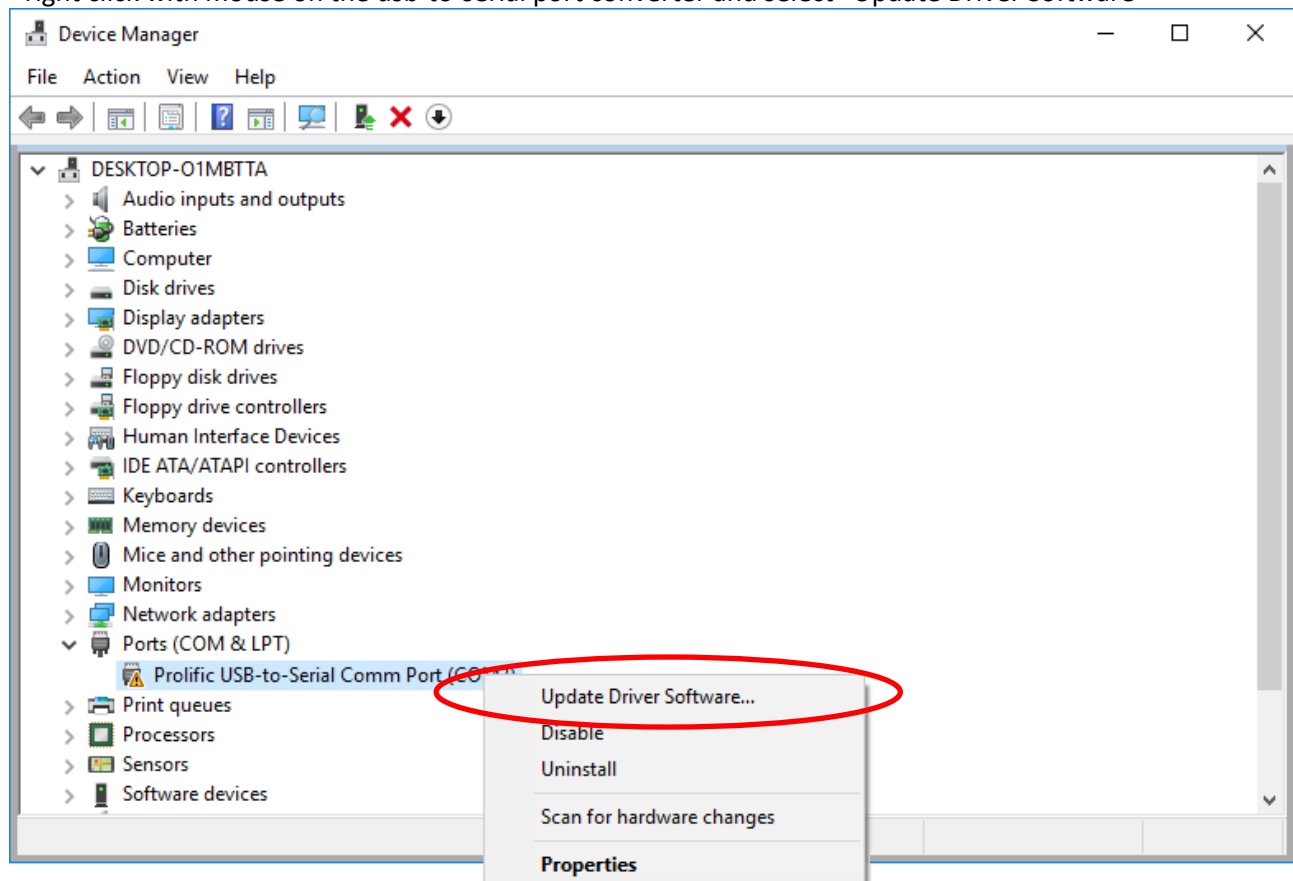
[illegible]

Device Manager

File Action View Help

DESKTOP-O1MBTTA
Audio inputs and outputs
Batteries
Computer
Disk drives
Display adapters
DVD/CD-ROM drives
Floppy disk drives
Floppy drive controllers
Human Interface Devices
IDE ATA/ATAPI controllers
Keyboards
Memory devices
Mice and other pointing devices
Monitors
Network adapters
Ports (COM & LPT)
Prolific USB-to-Serial Comm Port (CO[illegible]
Print queues
Processors
Sensors
Software devices

Update Driver Software...
Disable
Uninstall
Scan for hardware changes
Properties